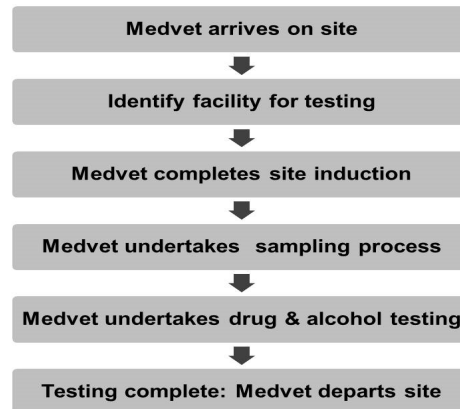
Medvet arrives on site

Identify facility for testing

Medvet completes site induction

Medvet undertakes sampling process

Medvet undertakes drug & alcohol testing

Testing complete: Medvet departs site